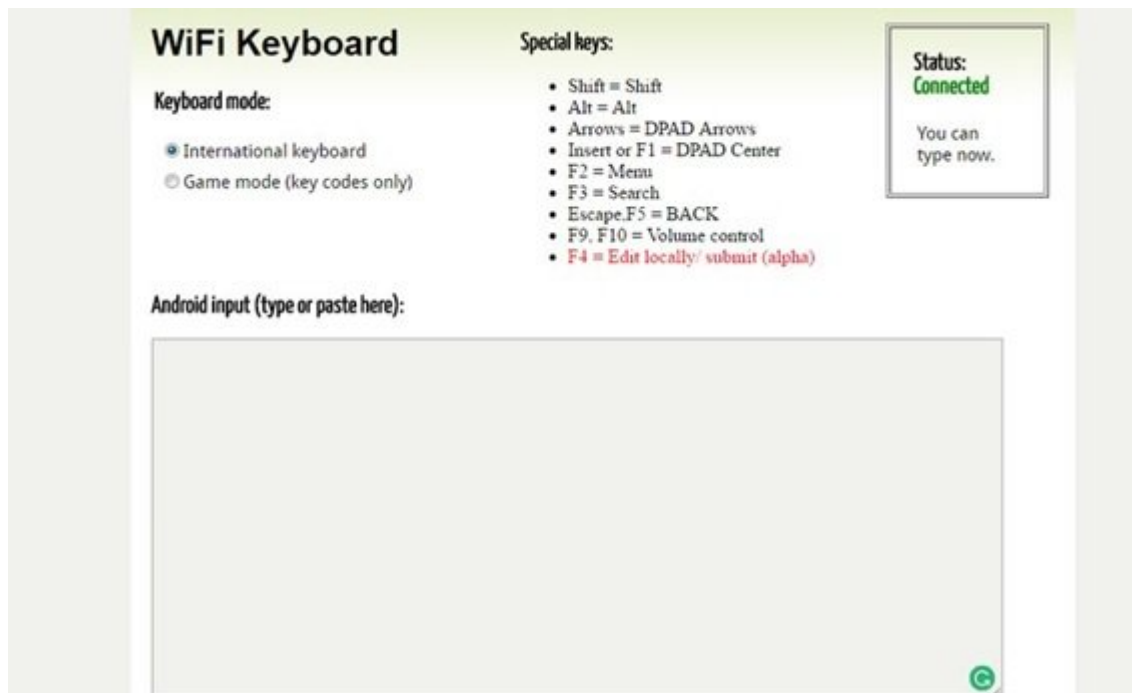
WiFi Keyboard

Keyboard mode:

International keyboard
Game mode (key codes only)

Special keys:

- Shift = Shift
- Alt = Alt
- Arrows = DPAD Arrows
- Insert or F1 = DPAD Center
- F2 = Menu
- F3 = Search
- Escape,F5 = BACK
- F9, F10 = Volume control
- F4 = Edit locally/ submit (alpha)

Status:
Connected

You can type now.

Android input (type or paste here):